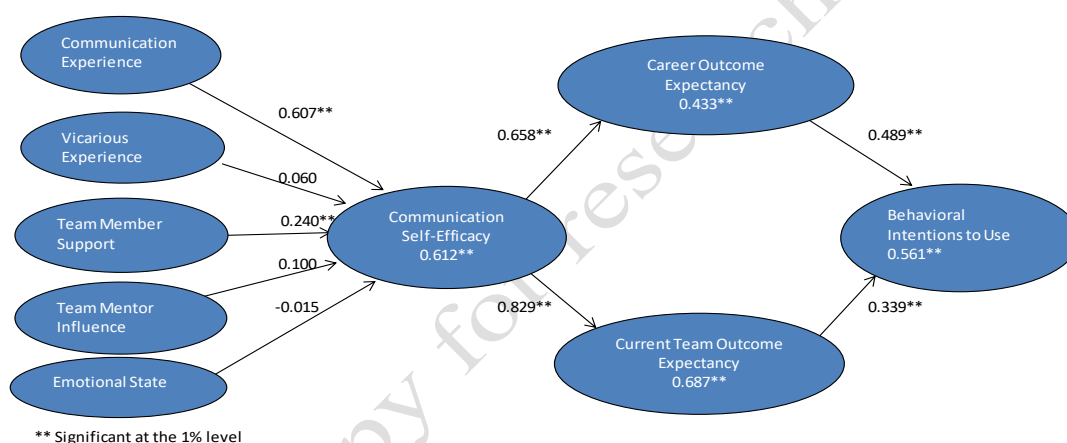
Communication Experience

Vicarious Experience

Team Member Support

Team Mentor Influence

Emotional State

0.607**

0.060

0.240**

0.100

-0.015

Communication Self-Efficacy 0.612**

0.658**

0.829**

Career Outcome Expectancy 0.433**

Current Team Outcome Expectancy 0.687**

0.489**

0.339**

Behavioral Intentions to Use 0.561**

** Significant at the 1% level

copy for research